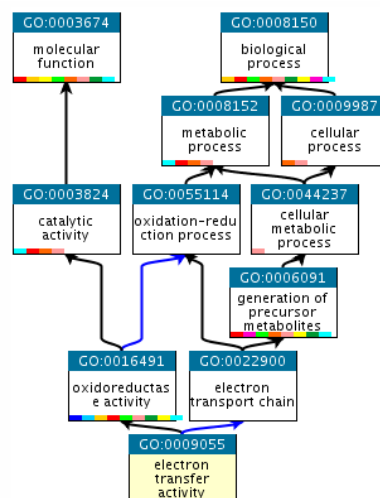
GO:0003674
molecular function

GO:0008150
biological process

GO:0008152
metabolic process

GO:0009987
cellular process

GO:0003824
catalytic activity

GO:0055114
oxidation-reduction process

GO:0044237
cellular metabolic process

GO:0006091
generation of precursor metabolites

GO:0016491
oxidoreductase activity

GO:0022900
electron transport chain

GO:0009055
electron transfer activity